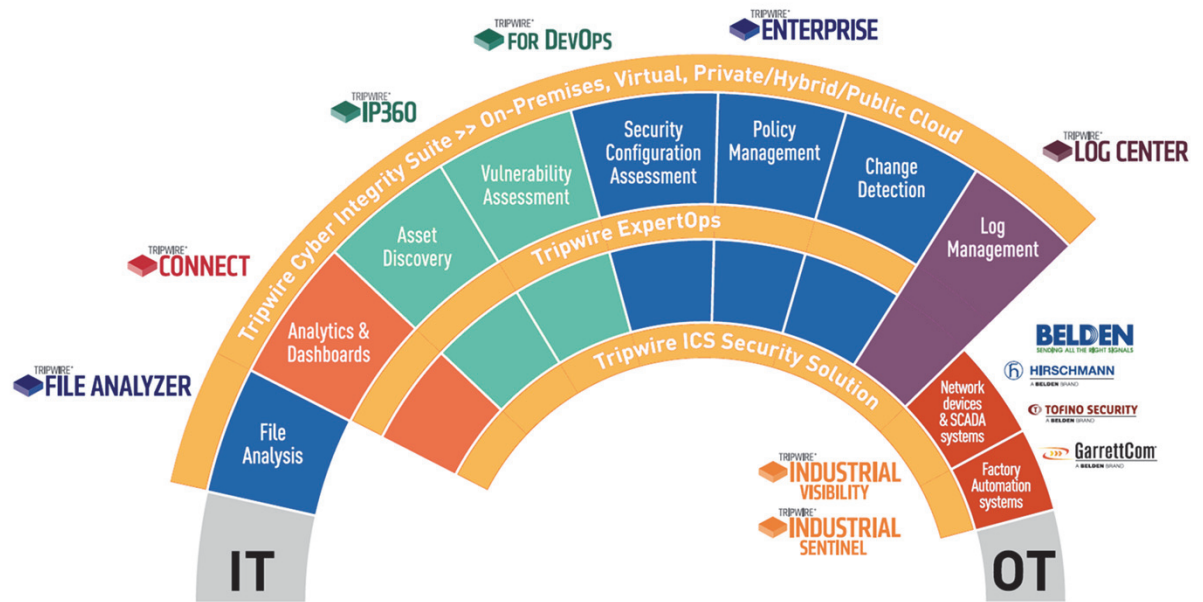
TRIPWIRE® FOR DEVOPS

TRIPWIRE® ENTERPRISE

TRIPWIRE® IP360

TRIPWIRE® LOG CENTER

TRIPWIRE® CONNECT

TRIPWIRE® FILE ANALYZER

Tripwire Cyber Integrity Suite >> On-Premises, Virtual, Private/Hybrid/Public Cloud

Security Configuration Assessment

Policy Management

Vulnerability Assessment

Change Detection

Asset Discovery

Log Management

Analytics & Dashboards

File Analysis

Tripwire ExpertOps

Tripwire ICS Security Solution

Network devices & SCADA systems

Factory Automation systems

BELDEN
SENDING ALL THE RIGHT SIGNALS

HIRSCHMANN
A BELDEN BRAND

TOFINO SECURITY
A BELDEN BRAND

GarrettCom
A BELDEN BRAND

TRIPWIRE® INDUSTRIAL VISIBILITY

TRIPWIRE® INDUSTRIAL SENTINEL

IT

OT